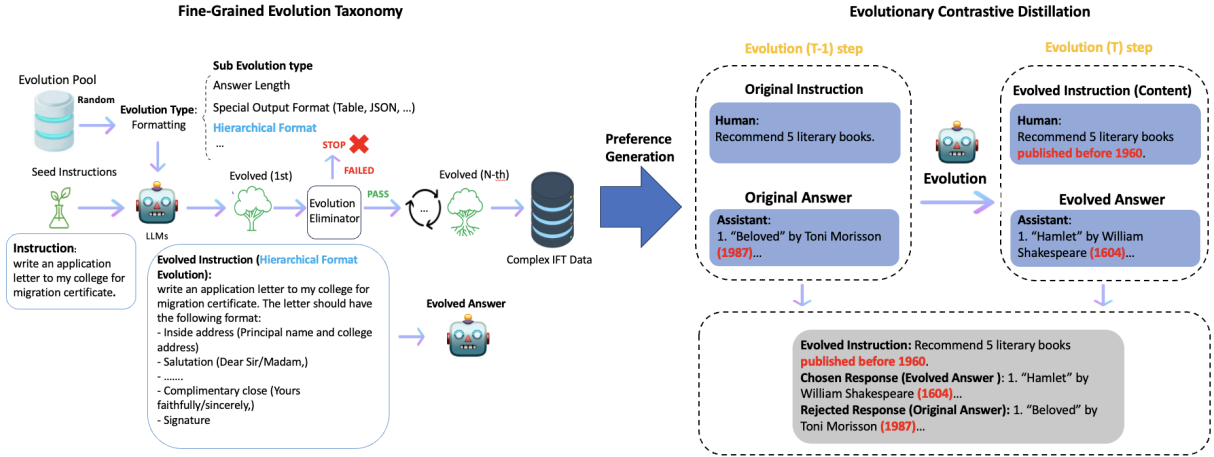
Fine-Grained Evolution Taxonomy

Evolution Pool

Random

Evolution Type: Formatting

Sub Evolution type
Answer Length
Special Output Format (Table, JSON, ...)
Hierarchical Format
...

Seed Instructions

LLMs

Evolved (1st)

STOP

FAILED

Evolution Eliminator

PASS

Evolved (N-th)

Complex IFT Data

Instruction: write an application letter to my college for migration certificate.

Evolved Instruction (Hierarchical Format Evolution): write an application letter to my college for migration certificate. The letter should have the following format:
- Inside address (Principal name and college address)
- Salutation (Dear Sir/Madam,)
- .......
- Complimentary close (Yours faithfully/sincerely,)
- Signature

Evolved Answer

Preference Generation

Evolutionary Contrastive Distillation

Evolution (T-1) step

Original Instruction

Human:
Recommend 5 literary books.

Original Answer

Assistant:
1. "Beloved" by Toni Morisson (1987)...

Evolution

Evolution (T) step

Evolved Instruction (Content)

Human:
Recommend 5 literary books published before 1960.

Evolved Answer

Assistant:
1. "Hamlet" by William Shakespeare (1604)...

Evolved Instruction: Recommend 5 literary books published before 1960.
Chosen Response (Evolved Answer ): 1. "Hamlet" by William Shakespeare (1604)...
Rejected Response (Original Answer): 1. "Beloved" by Toni Morisson (1987)...